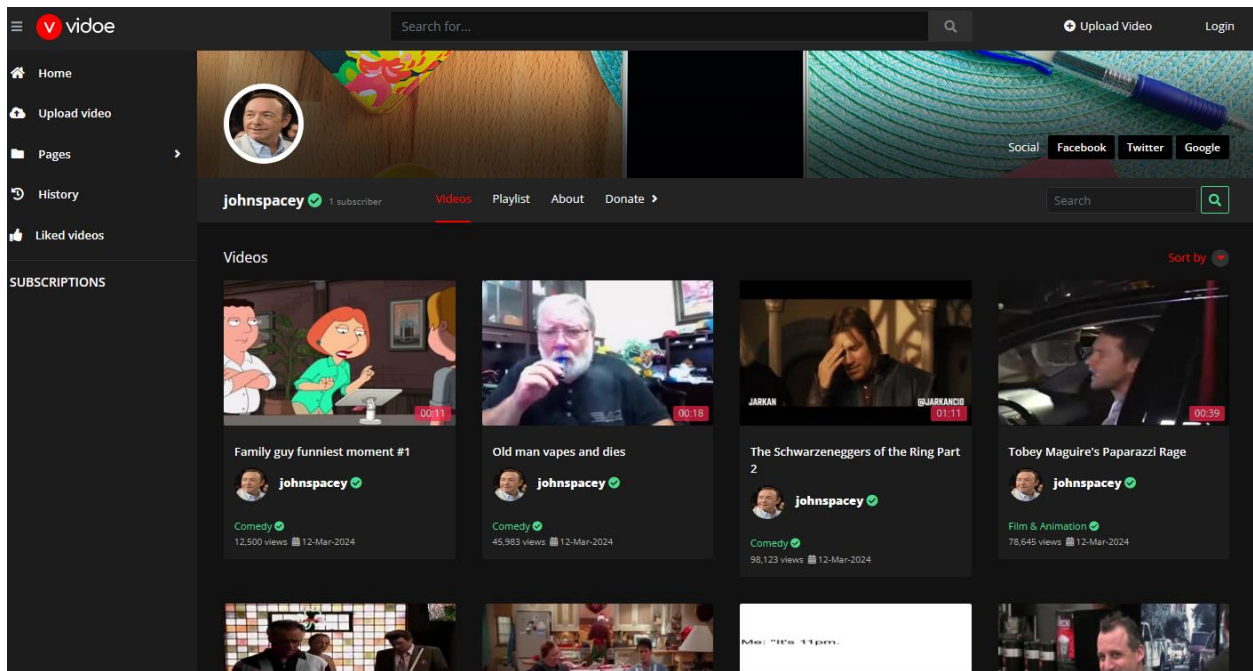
v vidoe

Search for...

Upload Video

Login

Home

Upload video

Pages

History

Liked videos

SUBSCRIPTIONS

Social Facebook Twitter Google

johnspacey 1 subscriber

Videos Playlist About Donate

Search

Videos

Sort by

00:11

Family guy funniest moment #1

johnspacey

Comedy
12,500 views 12-Mar-2024

00:18

Old man vapes and dies

johnspacey

Comedy
45,983 views 12-Mar-2024

JARKAN @JARKANCIO 01:11

The Schwarzeneggers of the Ring Part 2

johnspacey

Comedy
98,123 views 12-Mar-2024

00:39

Tobey Maguire's Paparazzi Rage

johnspacey

Film & Animation
78,645 views 12-Mar-2024

Me: "It's 11pm.